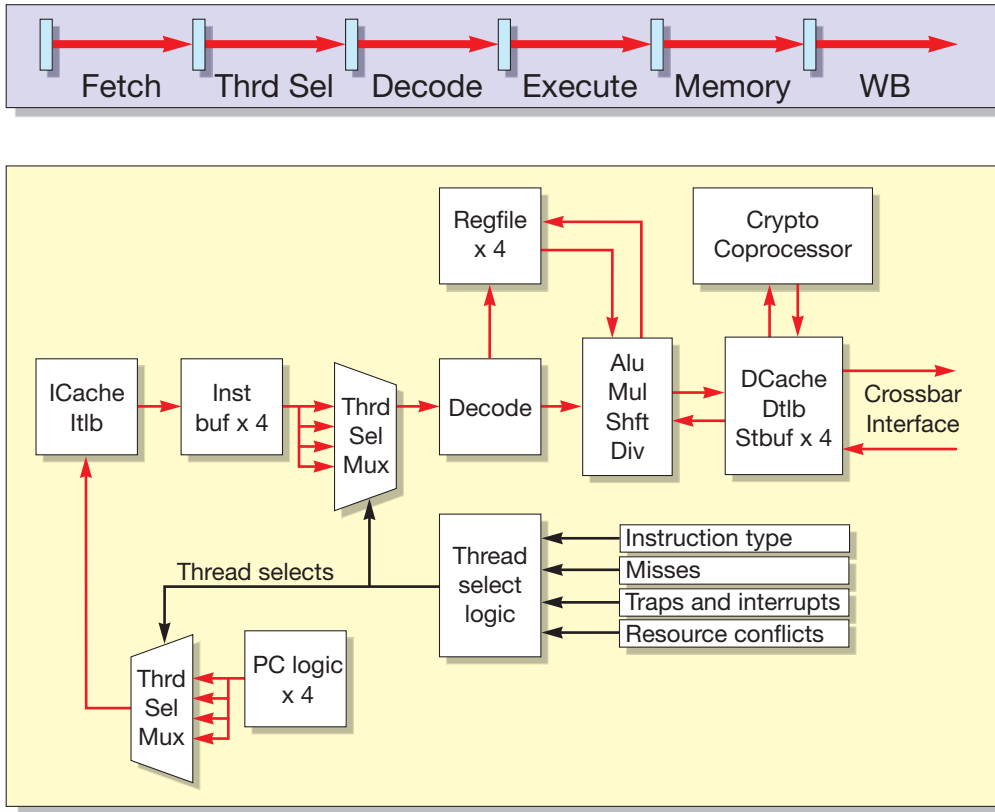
Fetch
Thrd Sel
Decode
Execute
Memory
WB

Regfile x 4

Crypto Coprocessor

ICache Itlb

Inst buf x 4

Thrd Sel Mux

Decode

Alu Mul Shft Div

DCache Dtlb Stbuf x 4

Crossbar Interface

Thread select logic

Instruction type
Misses
Traps and interrupts
Resource conflicts

Thread selects

Thrd Sel Mux

PC logic x 4